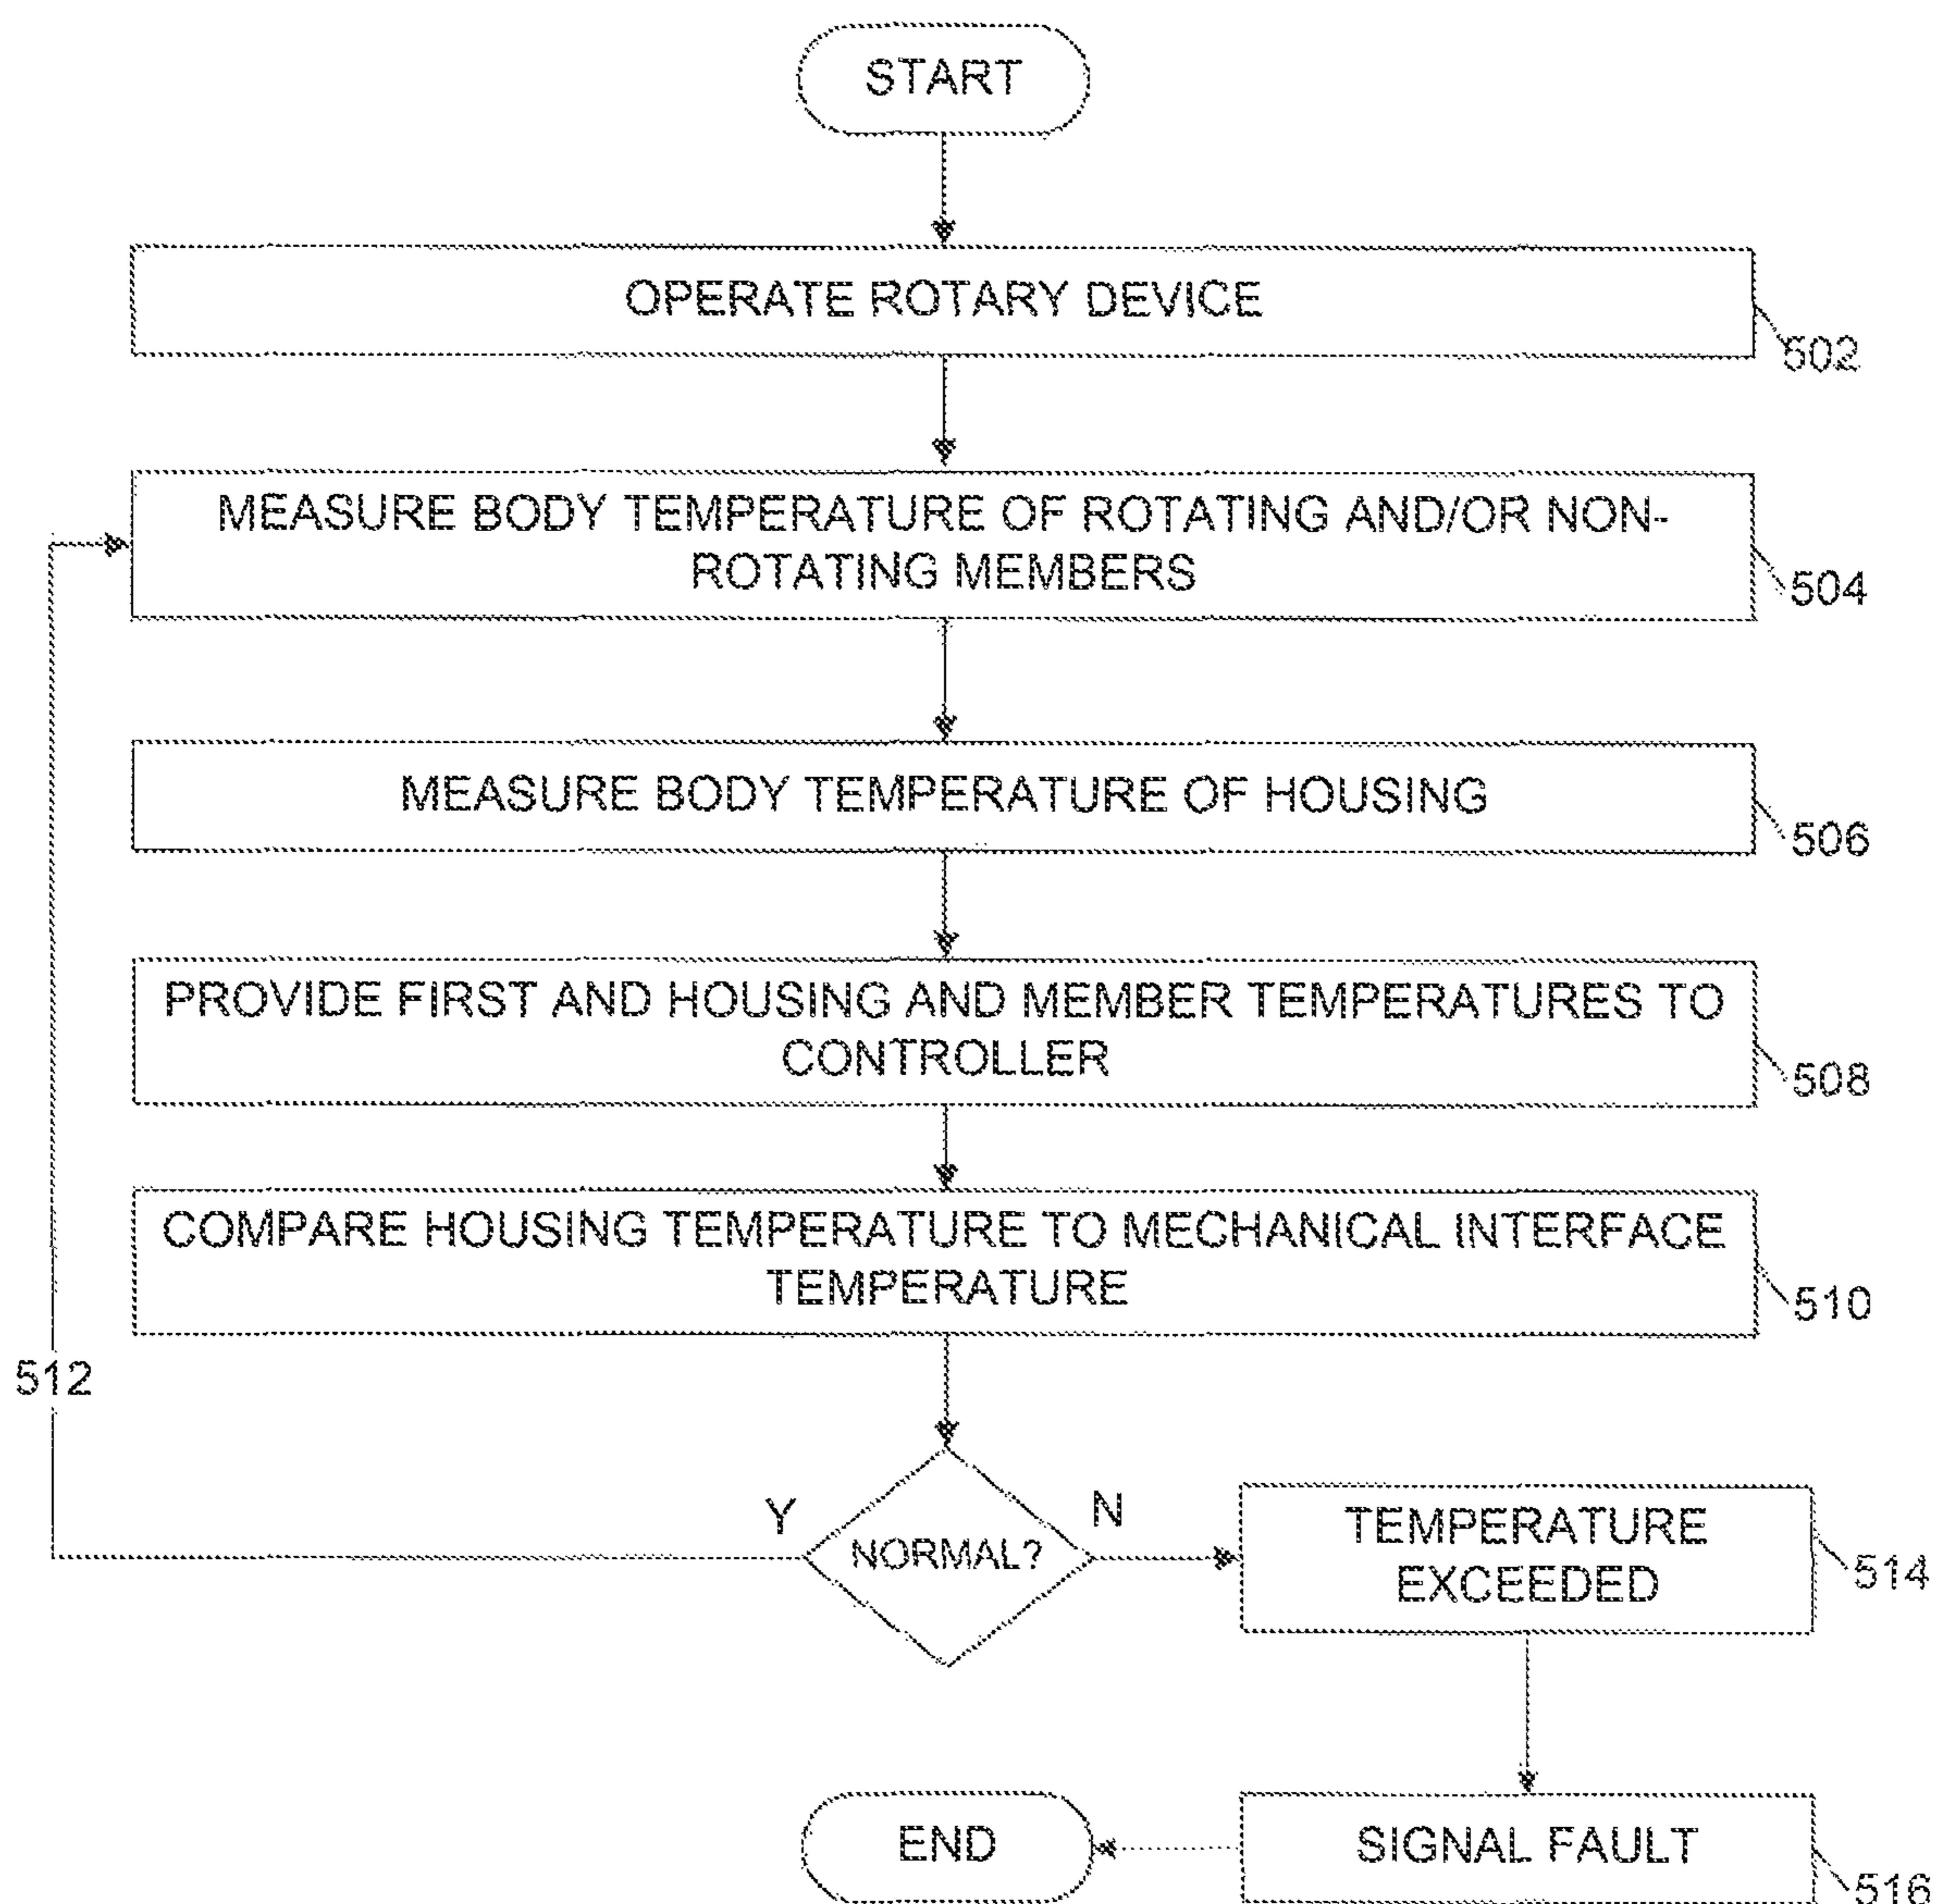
START

OPERATE ROTARY DEVICE

502

MEASURE BODY TEMPERATURE OF ROTATING AND/OR NON-ROTATING MEMBERS

504

MEASURE BODY TEMPERATURE OF HOUSING

506

PROVIDE FIRST AND HOUSING AND MEMBER TEMPERATURES TO CONTROLLER

508

COMPARE HOUSING TEMPERATURE TO MECHANICAL INTERFACE TEMPERATURE

510

512

Y

NORMAL?

N

TEMPERATURE EXCEEDED

514

END

SIGNAL FAULT

516